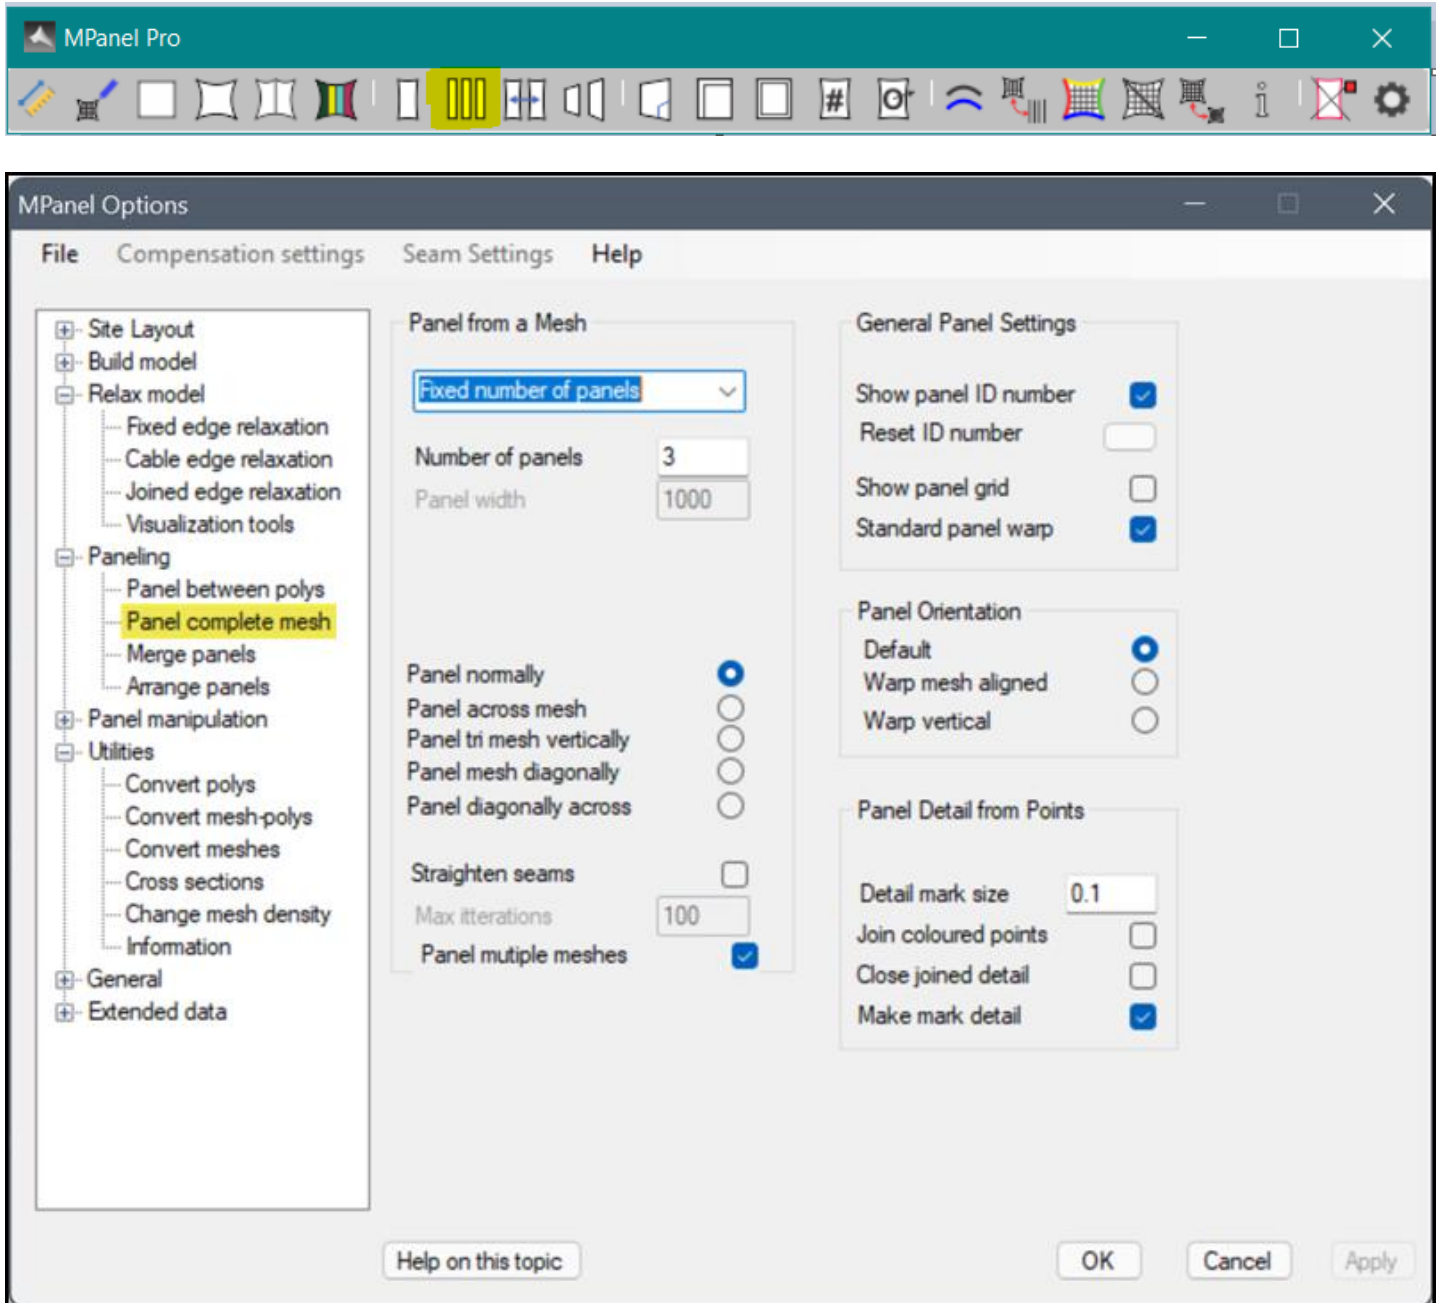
MPanel Pro

MPanel Options

File Compensation settings Seam Settings Help

Site Layout
Build model
Relax model
Fixed edge relaxation
Cable edge relaxation
Joined edge relaxation
Visualization tools
Paneling
Panel between polys
Panel complete mesh
Merge panels
Arrange panels
Panel manipulation
Utilities
Convert polys
Convert mesh-polys
Convert meshes
Cross sections
Change mesh density
Information
General
Extended data

Panel from a Mesh

Fixed number of panels

Number of panels 3
Panel width 1000

Panel normally
Panel across mesh
Panel tri mesh vertically
Panel mesh diagonally
Panel diagonally across

Straighten seams
Max itterations 100
Panel mutiple meshes

General Panel Settings

Show panel ID number
Reset ID number
Show panel grid
Standard panel warp

Panel Orientation
Default
Warp mesh aligned
Warp vertical

Panel Detail from Points

Detail mark size 0.1
Join coloured points
Close joined detail
Make mark detail

Help on this topic

OK Cancel Apply